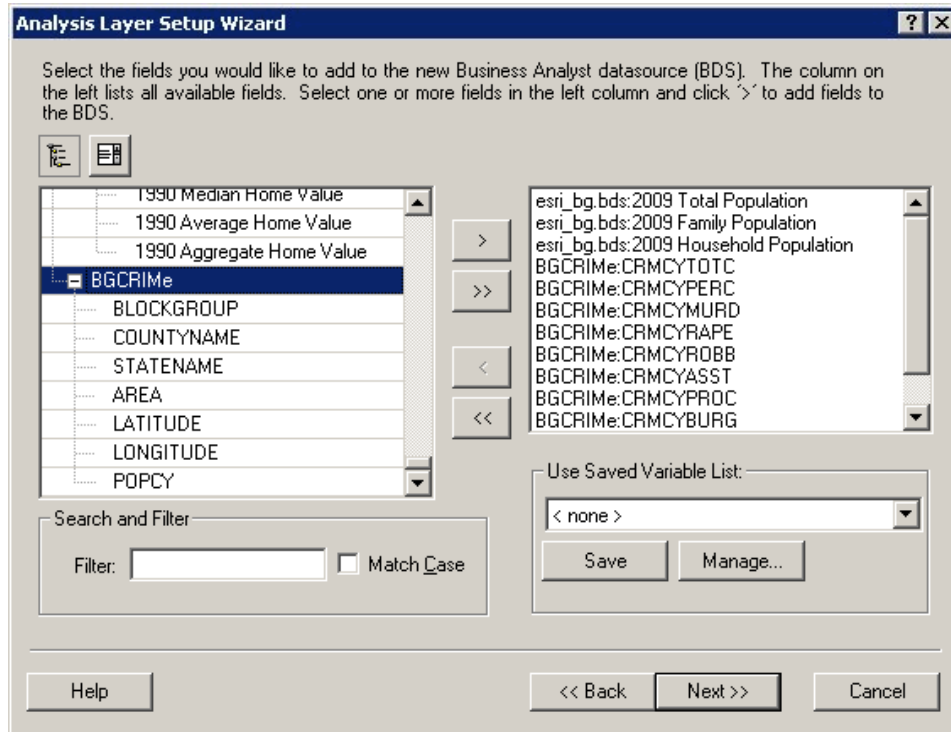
Analysis Layer Setup Wizard

?

Select the fields you would like to add to the new Business Analyst datasource (BDS). The column on the left lists all available fields. Select one or more fields in the left column and click '>' to add fields to the BDS.

1990 Median Home Value
1990 Average Home Value
1990 Aggregate Home Value
BGCRIMe
BLOCKGROUP
COUNTYNAME
STATENAME
AREA
LATITUDE
LONGITUDE
POPCY

>
>>
<
<<

esri_bg.bds:2009 Total Population
esri_bg.bds:2009 Family Population
esri_bg.bds:2009 Household Population
BGCRIMe:CRMCYTOTC
BGCRIMe:CRMCYPERC
BGCRIMe:CRMCYMURD
BGCRIMe:CRMCYRAPE
BGCRIMe:CRMCYROBB
BGCRIMe:CRMCYASST
BGCRIMe:CRMCYPROC
BGCRIMe:CRMCYBURG

Search and Filter
Filter:
Match Case

Use Saved Variable List:
< none >
Save
Manage...

Help
<< Back
Next >>
Cancel